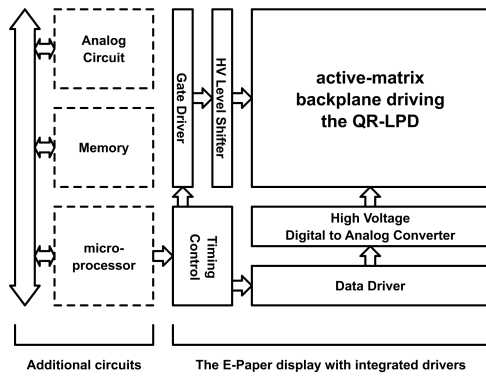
Analog Circuit

Memory

micro-processor

Gate Driver

HV Level Shifter

Timing Control

active-matrix backplane driving the QR-LPD

High Voltage Digital to Analog Converter

Data Driver

Additional circuits

The E-Paper display with integrated drivers